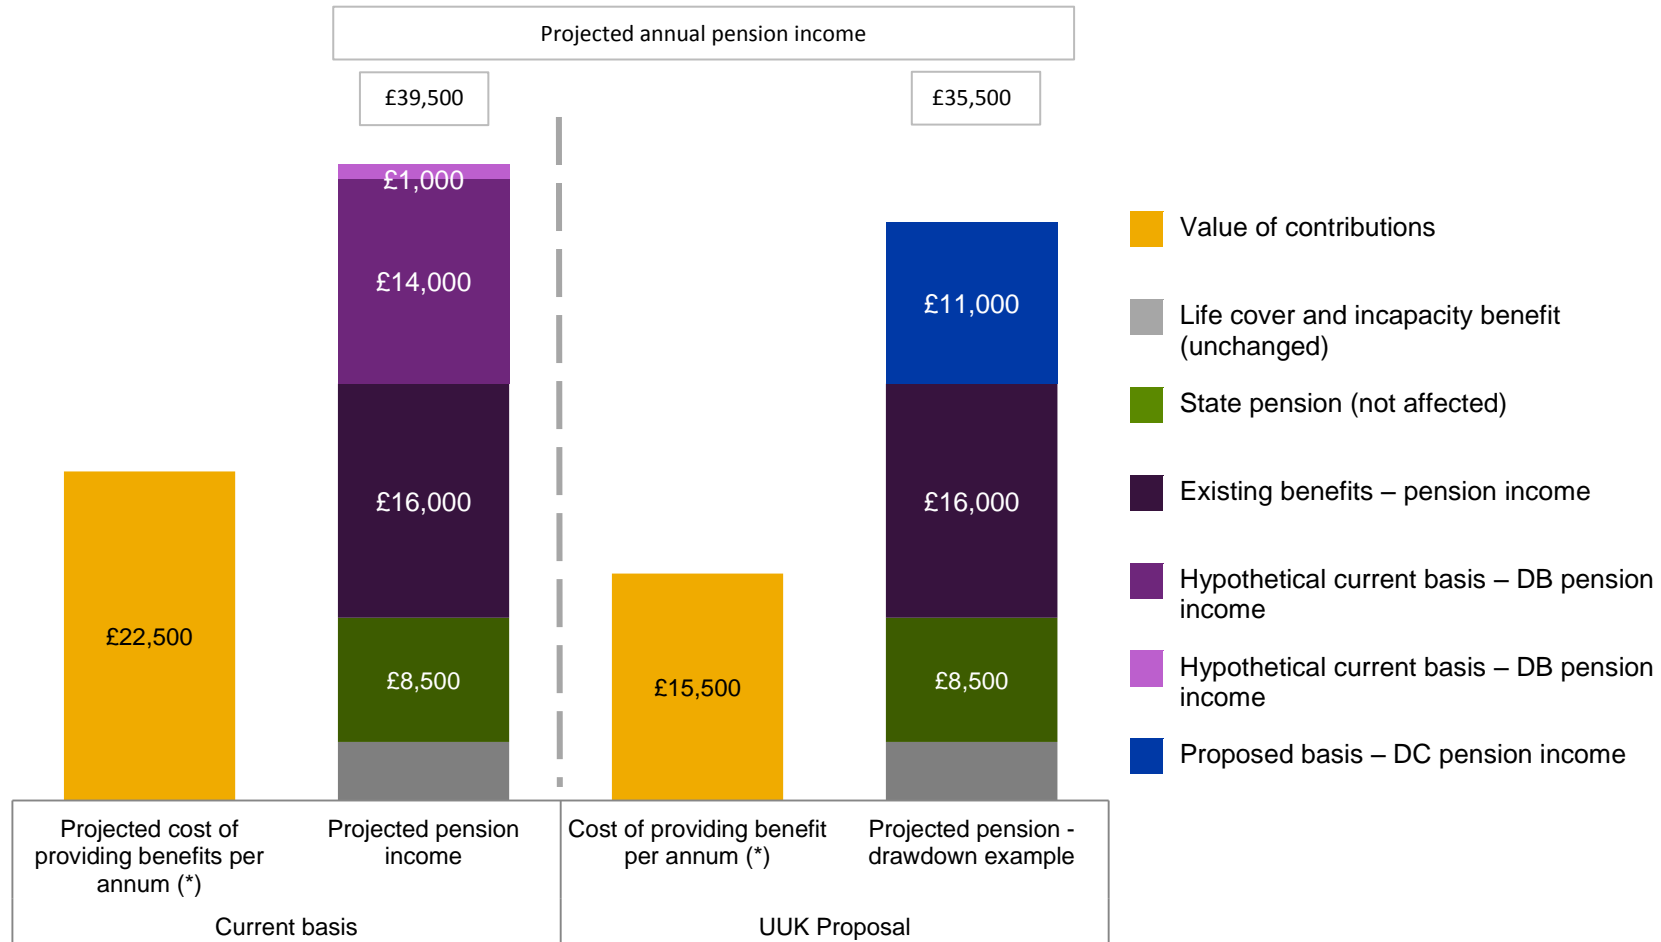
Projected annual pension income

£39,500

£35,500

£1,000

£14,000

£16,000

£8,500

£22,500

£15,500

£11,000

£16,000

£8,500

Projected cost of providing benefits per annum (*)

Projected pension income

Current basis

Cost of providing benefit per annum (*)

Projected pension - drawdown example

UUK Proposal

Value of contributions

Life cover and incapacity benefit (unchanged)

State pension (not affected)

Existing benefits – pension income

Hypothetical current basis – DB pension income

Hypothetical current basis – DB pension income

Proposed basis – DC pension income